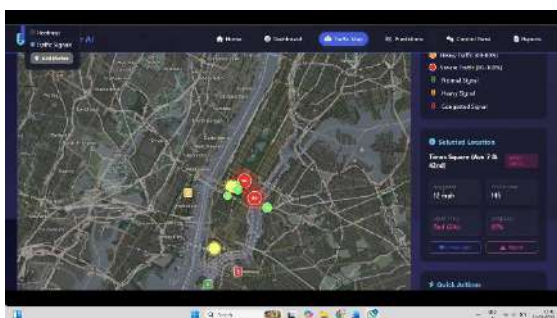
Heatmap
Traffic Signal
AI

Home
Dashboard
Traffic Map
Predictions
Control Panel
Reports

Heavy Traffic (60-80%)
Severe Traffic (80-100%)
Normal Signal
Heavy Signal
Congested Signal

Selected Location
Times Square (Ave 7 & 42nd)

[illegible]
12 mph
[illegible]
14%
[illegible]
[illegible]
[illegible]
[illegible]

Quick Actions